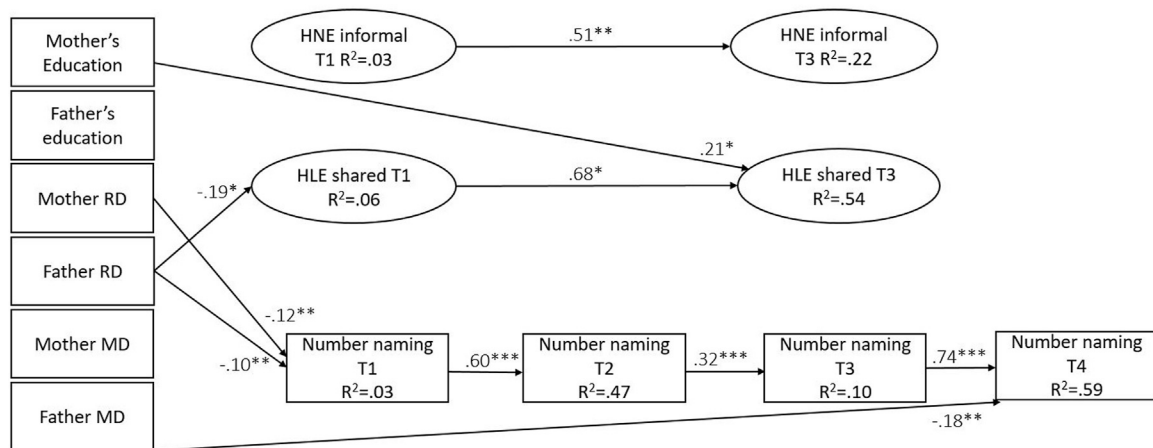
Mother's Education

Father's education

Mother RD

Father RD

Mother MD

Father MD

HNE informal T1 $R^2$=.03

.51**

HNE informal T3 $R^2$=.22

.21*

-.19*

HLE shared T1 $R^2$=.06

.68*

HLE shared T3 $R^2$=.54

-.12**

-.10**

Number naming T1 $R^2$=.03

.60***

Number naming T2 $R^2$=.47

.32***

Number naming T3 $R^2$=.10

.74***

Number naming T4 $R^2$=.59

-.18**